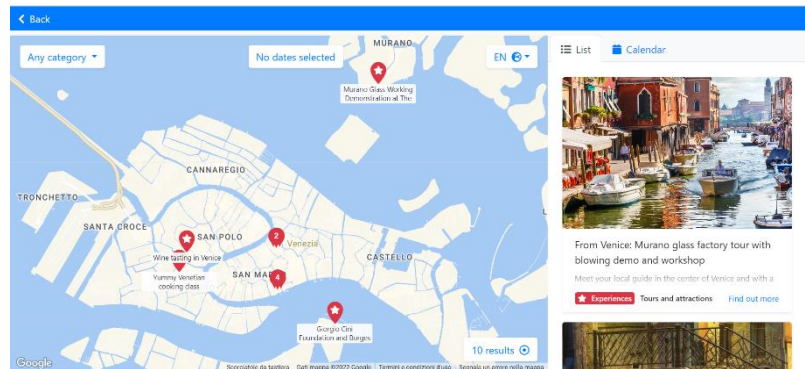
Back

Any category

No dates selected

EN

MURANO

Murano Glass Working Demonstration at The

CANNAREGIO

TRONCHETTO

SANTA CROCE

SAN POLO

2

Venezia

Wine tasting in Venice

Yummy Venetian cooking class

SAN MA

4

CASTELLO

Giorgio Cini Foundation and Burges

10 results

Google

Scorciatoie da tastiera   Dati mappa ©2022 Google   Termini e condizioni d'uso   Segnala un errore nella mappa

List

Calendar

From Venice: Murano glass factory tour with blowing demo and workshop

Meet your local guide in the center of Venice and with a

Experiences

Tours and attractions

Find out more